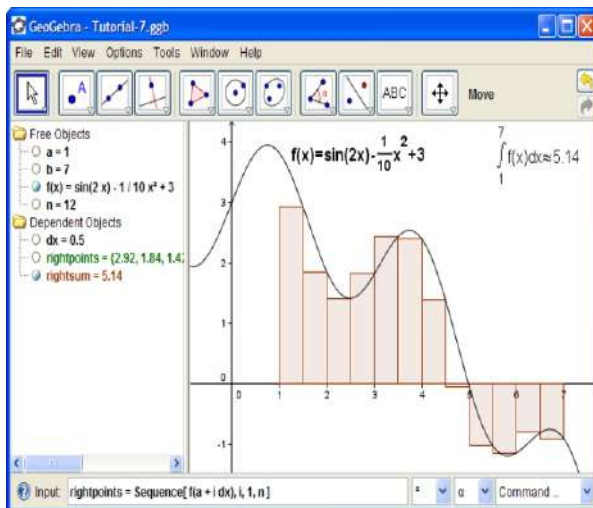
GeoGebra - Tutorial-7.ggb

File Edit View Options Tools Window Help

ABC

Move

Free Objects
a = 1
b = 7
f(x) = sin(2 x) - 1 / 10 x² + 3
n = 12
Dependent Objects
dx = 0.5
rightpoints = {2.92, 1.84, 1.4
rightsum = 5.14

$f(x)=\sin(2x)-\frac{1}{10}x^2+3$

$\int_1^7 f(x)dx \approx 5.14$

4
3
2
1
0
-1
0
1
2
3
4
5
6
7

Input: rightpoints = Sequence[ f(a + i dx), i, 1, n ]

²
α
Command ...